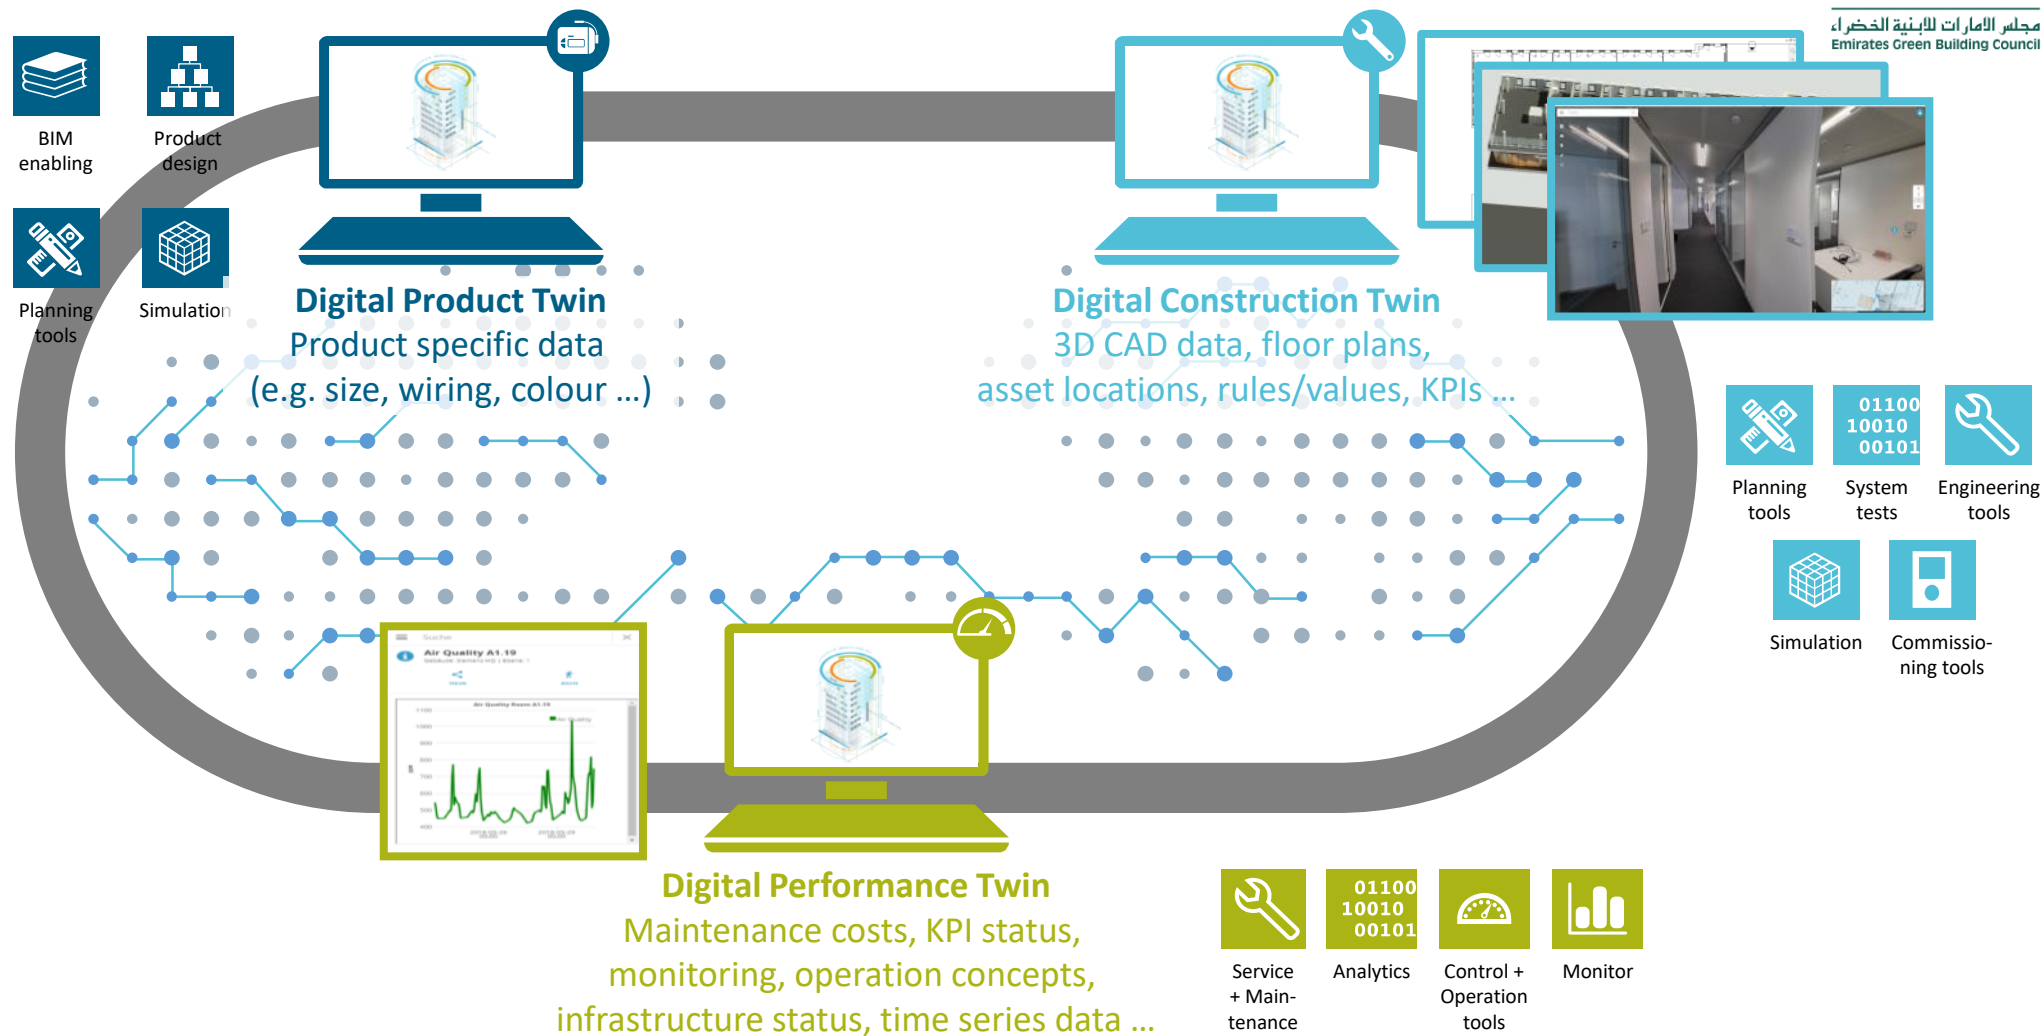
مجلس الامارات للأبنية الخضراء
Emirates Green Building Council

BIM enabling

Product design

Planning tools

Simulation

Digital Product Twin
Product specific data
(e.g. size, wiring, colour ...)

Digital Construction Twin
3D CAD data, floor plans, asset locations, rules/values, KPIs ...

Planning tools

01100
10010
00101
System tests

Engineering tools

Simulation

Commissioning tools

Air Quality A1.19

Air Quality Raum A1.19

Digital Performance Twin
Maintenance costs, KPI status, monitoring, operation concepts, infrastructure status, time series data ...

Service + Maintenance

01100
10010
00101
Analytics

Control + Operation tools

Monitor